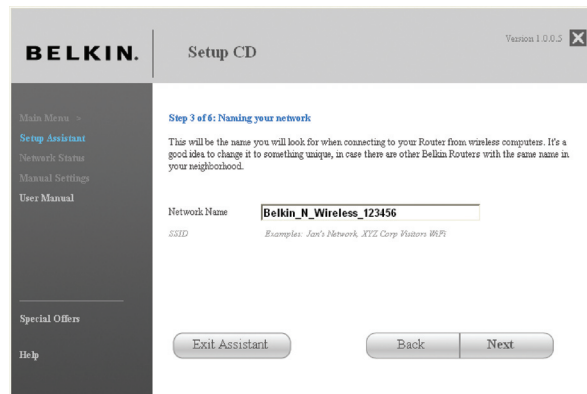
BELKIN.

Setup CD

Version 1.0.0.5

Main Menu »
Setup Assistant
Network Status
Manual Settings
User Manual

Special Offers

Help

Step 3 of 6: Naming your network

This will be the name you will look for when connecting to your Router from wireless computers. It's a good idea to change it to something unique, in case there are other Belkin Routers with the same name in your neighborhood.

Network Name Belkin_N_Wireless_123456

SSID Examples: Jan's Network, XYZ Corp Visitors WiFi

Exit Assistant

Back

Next